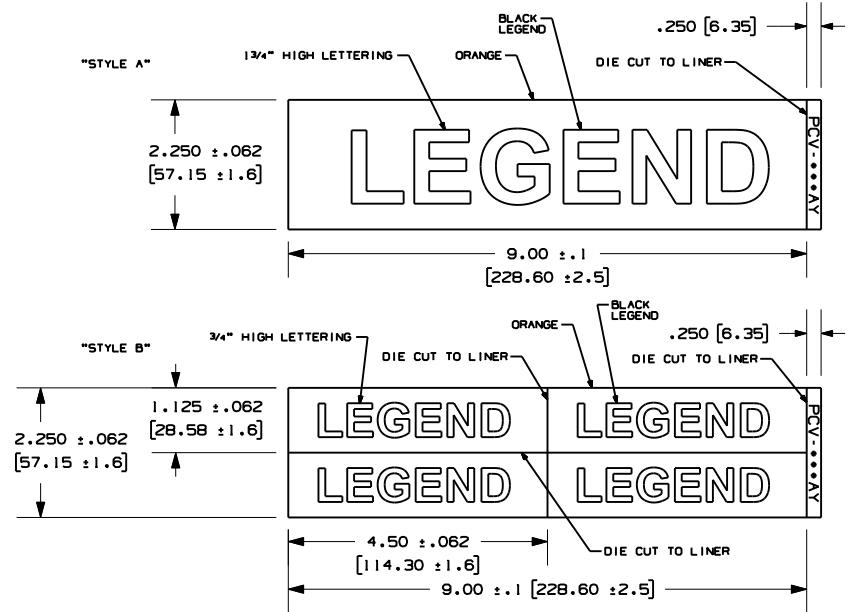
"STYLE A"

1 3/4" HIGH LETTERING

BLACK LEGEND

ORANGE

.250 [6.35]

DIE CUT TO LINER

2.250 ±.062
[57.15 ±1.6]

LEGEND

PCV-•••AY

9.00 ±.1
[228.60 ±2.5]

"STYLE B"

3/4" HIGH LETTERING

ORANGE

BLACK LEGEND

.250 [6.35]

DIE CUT TO LINER

DIE CUT TO LINER

1.125 ±.062
[28.58 ±1.6]

2.250 ±.062
[57.15 ±1.6]

LEGEND

LEGEND

LEGEND

LEGEND

PCV-•••AY

4.50 ±.062
[114.30 ±1.6]

DIE CUT TO LINER

9.00 ±.1 [228.60 ±2.5]